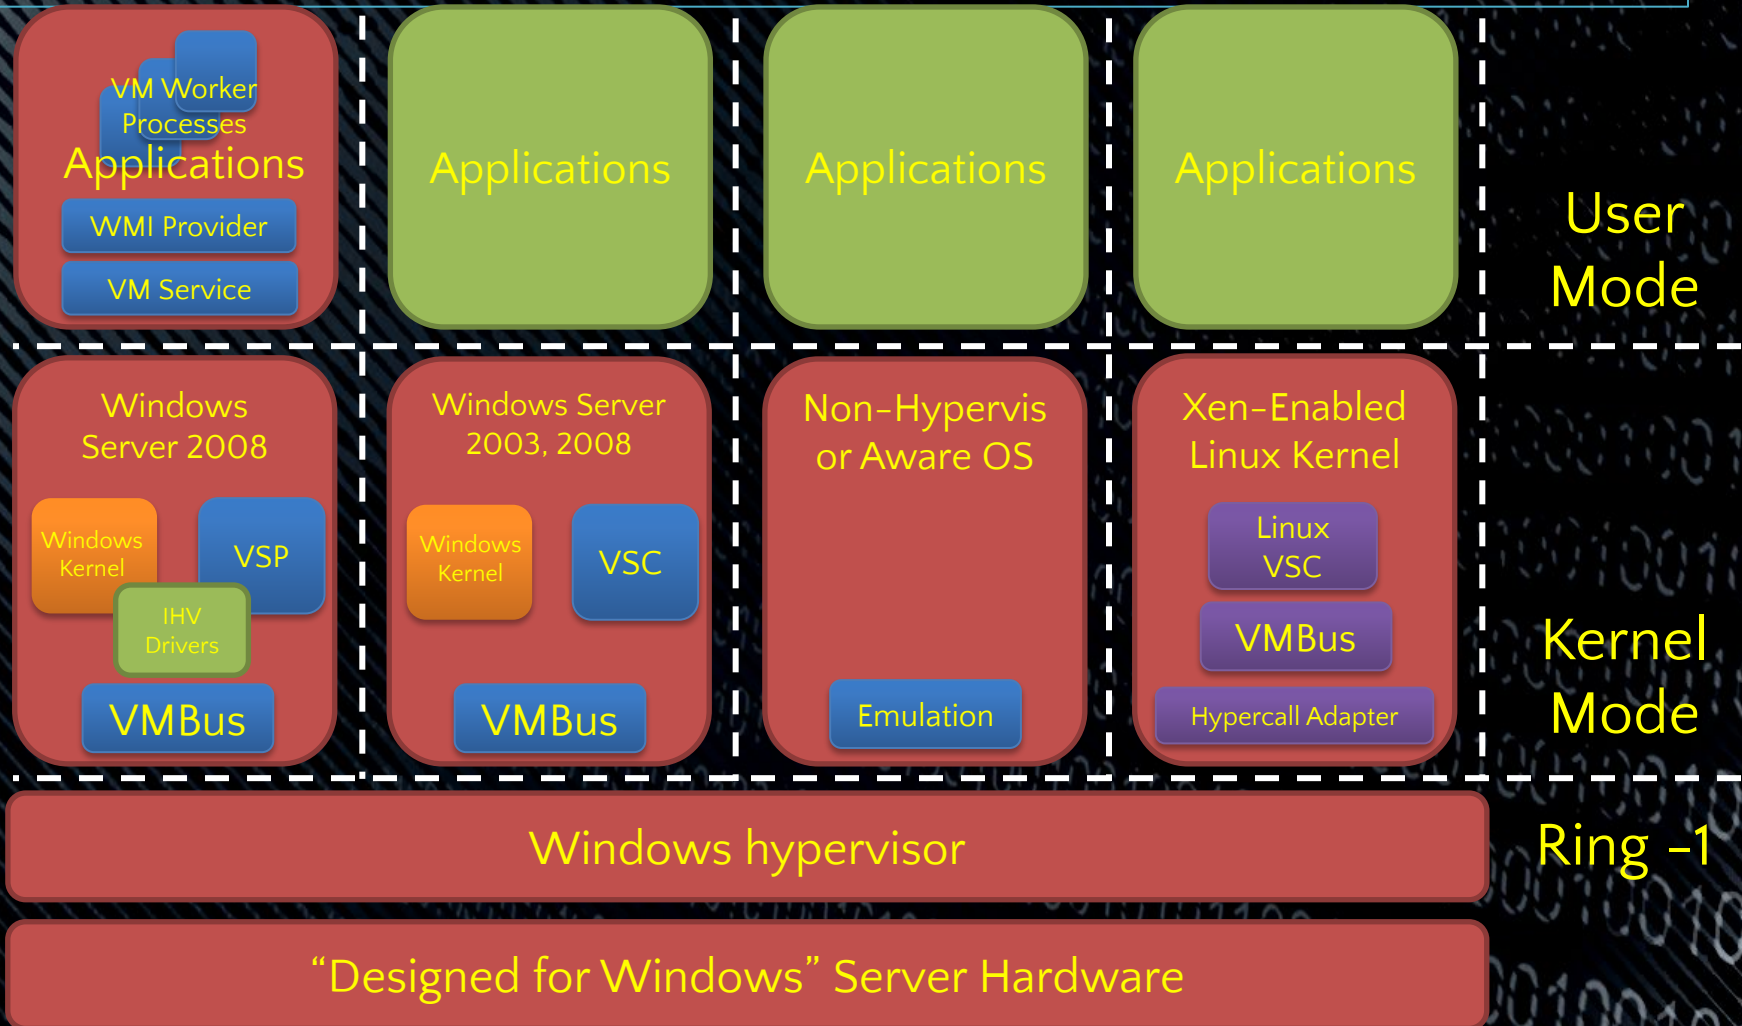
VM Worker Processes
Applications
WMI Provider
VM Service

Applications

Applications

Applications

User Mode

Windows Server 2008
Windows Kernel
VSP
IHV Drivers
VMBus

Windows Server 2003, 2008
Windows Kernel
VSC
VMBus

Non-Hypervis or Aware OS
Emulation

Xen-Enabled Linux Kernel
Linux VSC
VMBus
Hypercall Adapter

Kernel Mode

Windows hypervisor

Ring -1

“Designed for Windows” Server Hardware